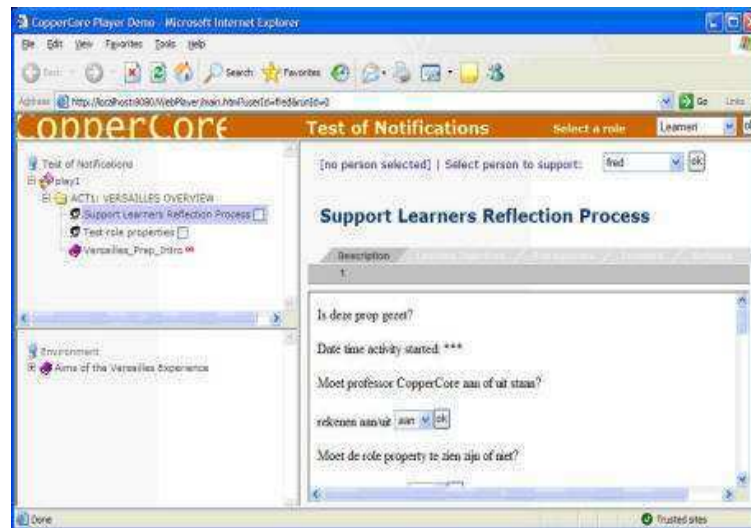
CopperCore Player Demo - Microsoft Internet Explorer

File Edit View Favorites Tools Help

Back Search Favorites

Address http://localhost:8080/WebPlayer/main.html?userId=fred&runId=0 Go Links

CopperCore

Test of Notifications

Select a role

Learner

Test of Notifications
play1
ACT1: VERSAILLES OVERVIEW
Support Learners Reflection Process
Test role properties
Versailles_Prep_Intro

Environment
Aims of the Versailles Experience

[no person selected] | Select person to support: fred ok

Support Learners Reflection Process

Description

1.

Is deze prop gezet?

Date time activity started: ***

Moet professor CopperCore aan of uit staan?

rekenen aan/uit aan ok

Moet de role property te zien zijn of niet?

Done

Trusted sites